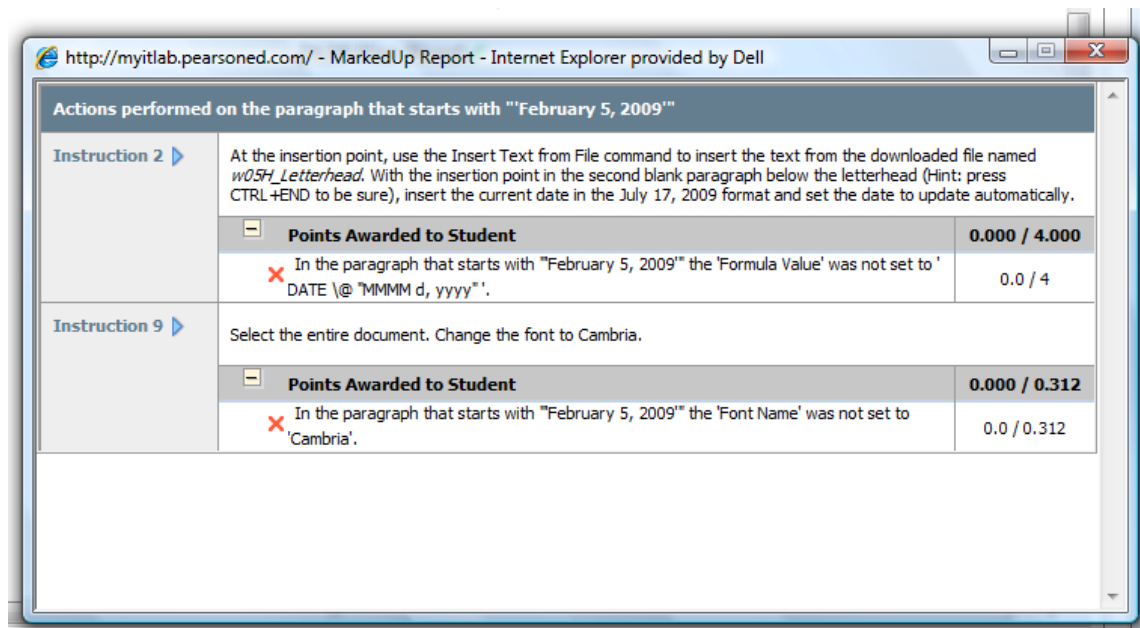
http://myitlab.pearsoned.com/ - MarkedUp Report - Internet Explorer provided by Dell

Actions performed on the paragraph that starts with "'February 5, 2009'"

Instruction 2

At the insertion point, use the Insert Text from File command to insert the text from the downloaded file named w05H_Letterhead. With the insertion point in the second blank paragraph below the letterhead (Hint: press CTRL+END to be sure), insert the current date in the July 17, 2009 format and set the date to update automatically.

| Points Awarded to Student | 0.000 / 4.000 |
|---|---|
| In the paragraph that starts with "'February 5, 2009'" the 'Formula Value' was not set to ' DATE \@ "MMMM d, yyyy" '. | 0.0 / 4 |

Instruction 9

Select the entire document. Change the font to Cambria.

| Points Awarded to Student | 0.000 / 0.312 |
|---|---|
| In the paragraph that starts with "'February 5, 2009'" the 'Font Name' was not set to 'Cambria'. | 0.0 / 0.312 |